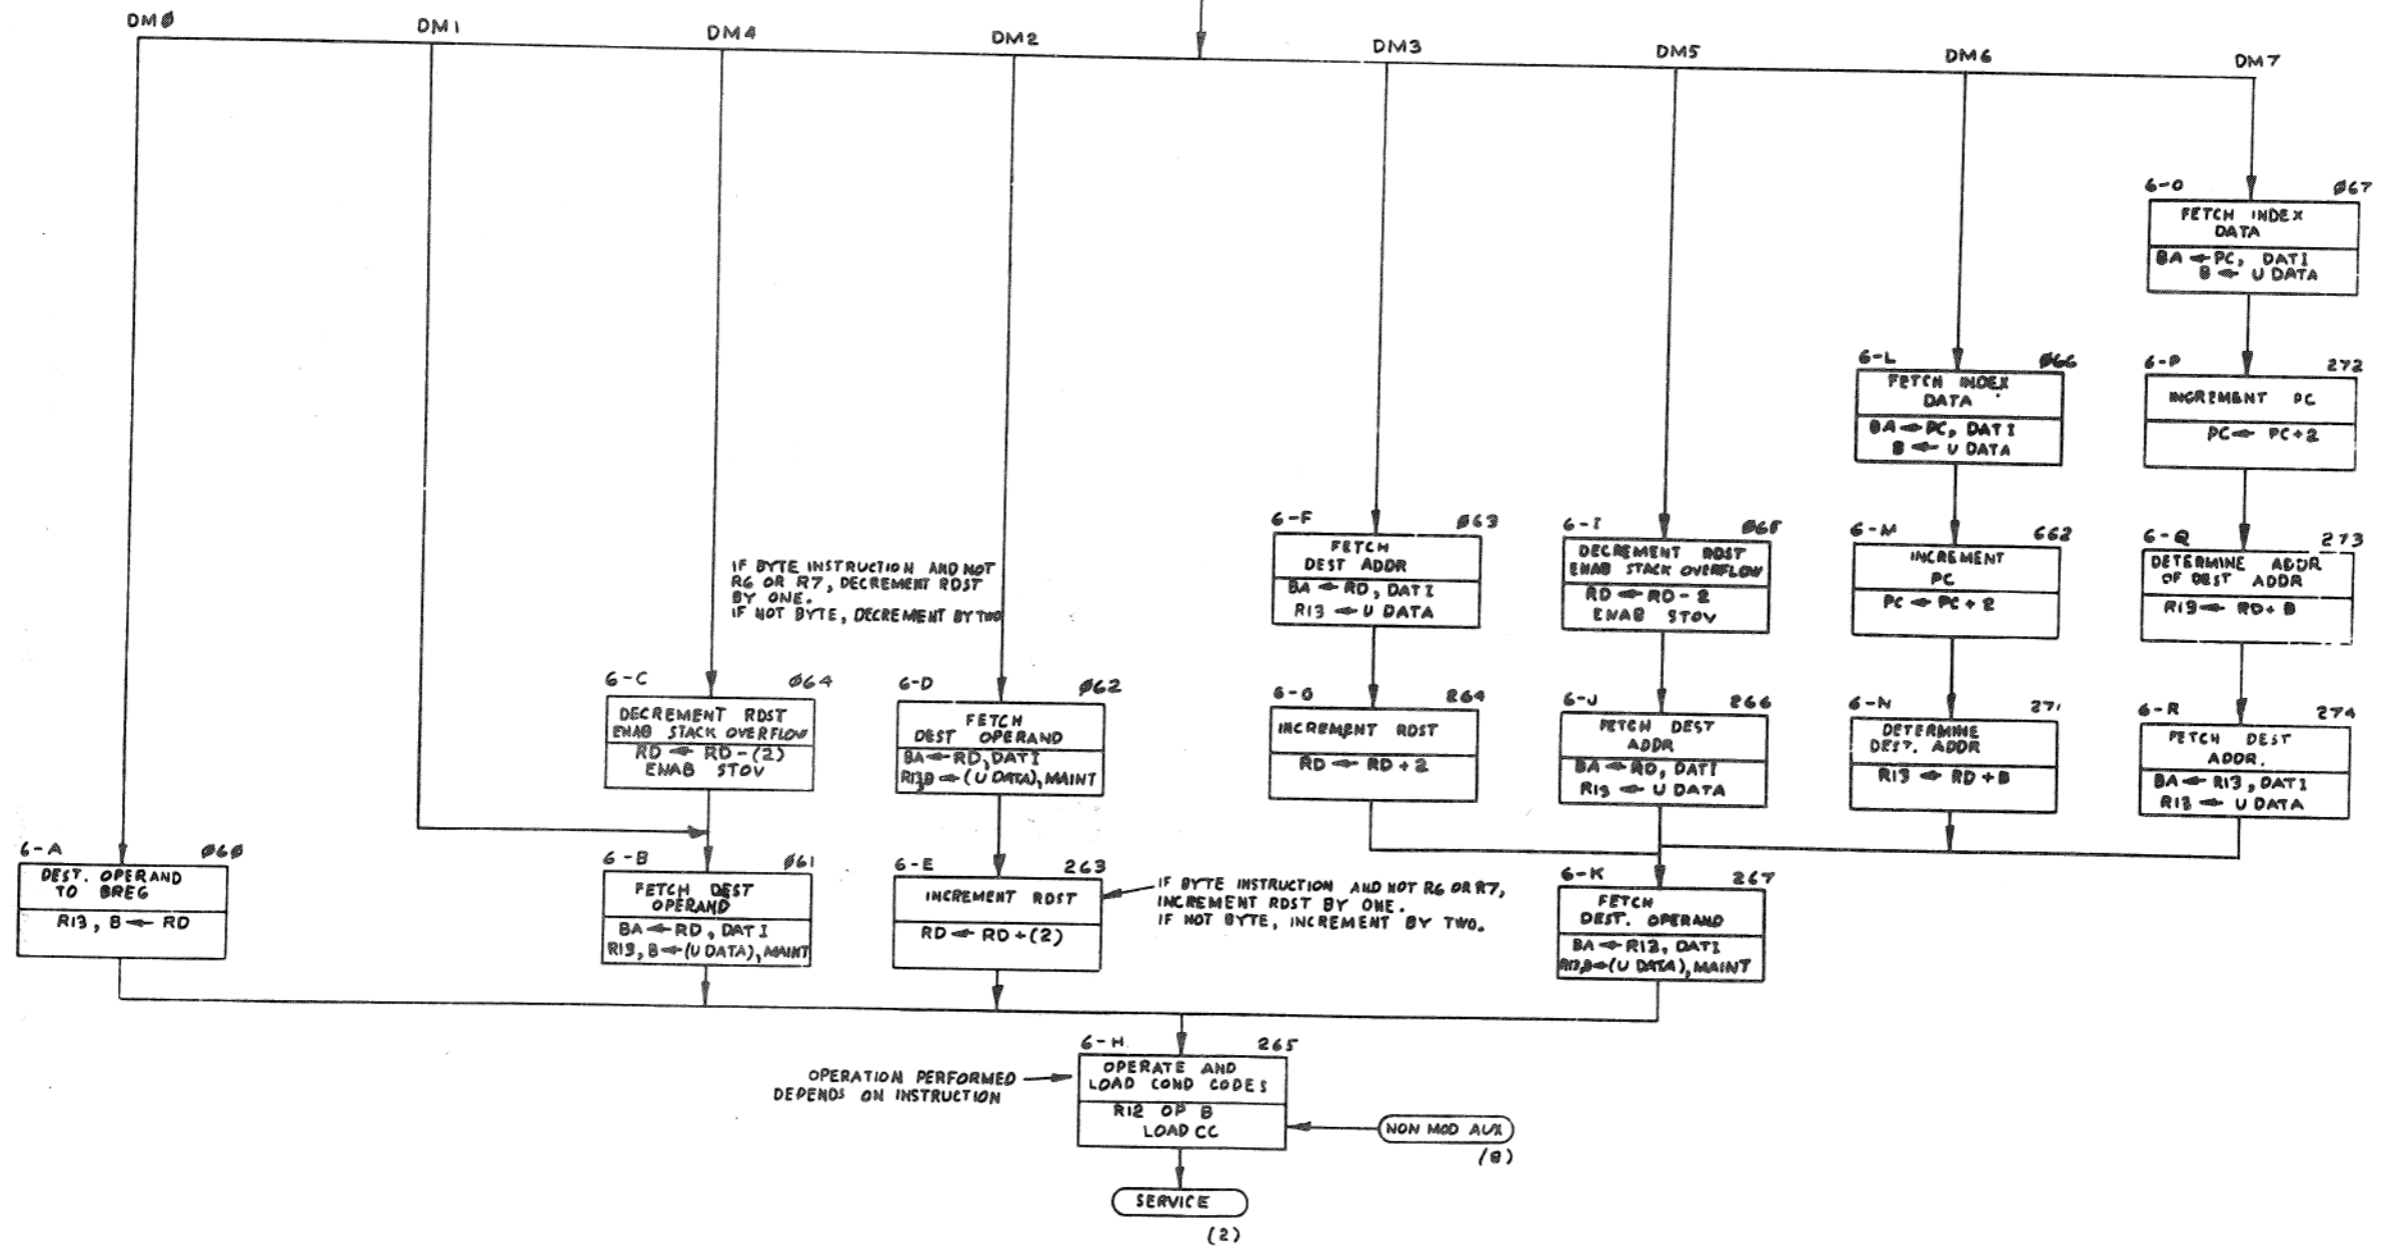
DMØ DM1 DM4 DM2 DM3 DM5 DM6 DM7

6-O ؘØ67
FETCH INDEX DATA
BA ← PC, DATI
B ← U DATA

6-L Ø66
FETCH INDEX DATA
BA ← PC, DATI
B ← U DATA

6-P 272
INCREMENT PC
PC ← PC+2

6-F Ø63
FETCH DEST ADDR
BA ← RD, DATI
R13 ← U DATA

6-I Ø65
DECREMENT RDST
ENAB STACK OVERFLOW
RD ← RD - 2
ENAB STOV

6-M 662
INCREMENT PC
PC ← PC + 2

6-Q 273
DETERMINE ADDR OF DEST ADDR
R13 ← RD + B

IF BYTE INSTRUCTION AND NOT R6 OR R7, DECREMENT RDST BY ONE.
IF NOT BYTE, DECREMENT BY TWO

6-C Ø64
DECREMENT RDST
ENAB STACK OVERFLOW
RD ← RD-(2)
ENAB STOV

6-D Ø62
FETCH DEST OPERAND
BA ← RD, DATI
R13B ← (U DATA), MAINT

6-G 264
INCREMENT RDST
RD ← RD + 2

6-J 266
FETCH DEST ADDR
BA ← RD, DATI
R13 ← U DATA

6-N 271
DETERMINE DEST. ADDR
R13 ← RD + B

6-R 274
FETCH DEST ADDR.
BA ← R13, DATI
R13 ← U DATA

6-A Ø60
DEST. OPERAND TO BREG
R13, B ← RD

6-B Ø61
FETCH DEST OPERAND
BA ← RD, DATI
R13, B ← (U DATA), MAINT

6-E 263
INCREMENT RDST
RD ← RD + (2)

IF BYTE INSTRUCTION AND NOT R6 OR R7, INCREMENT RDST BY ONE.
IF NOT BYTE, INCREMENT BY TWO.

6-K 267
FETCH DEST. OPERAND
BA ← R13, DATI
R13,B ← (U DATA), MAINT

6-H 265
OPERATE AND LOAD COND CODES
R12 OP B
LOAD CC

OPERATION PERFORMED DEPENDS ON INSTRUCTION

NON MOD AUX
(8)

SERVICE
(2)